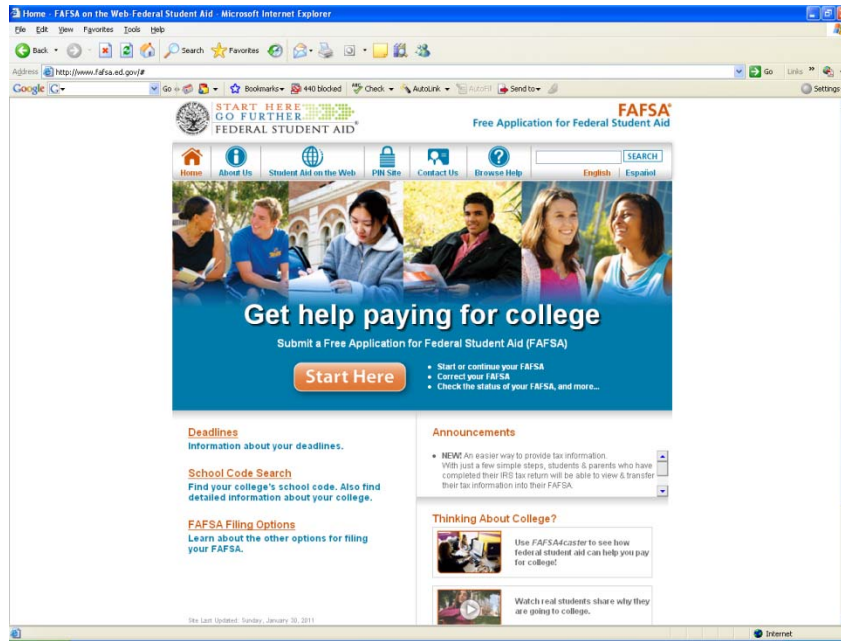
Home - FAFSA on the Web-Federal Student Aid - Microsoft Internet Explorer

File Edit View Favorites Tools Help

Back Search Favorites

Address http://www.fafsa.ed.gov/#

Go Links

Google G- Go Bookmarks 440 blocked Check AutoLink AutoFill Send to Settings

START HERE GO FURTHER FEDERAL STUDENT AID

FAFSA
Free Application for Federal Student Aid

Home | About Us | Student Aid on the Web | PIN Site | Contact Us | Browse Help

SEARCH

English | Español

Get help paying for college

Submit a Free Application for Federal Student Aid (FAFSA)

Start Here

• Start or continue your FAFSA
• Correct your FAFSA
• Check the status of your FAFSA, and more...

Deadlines
Information about your deadlines.

School Code Search
Find your college's school code. Also find detailed information about your college.

FAFSA Filing Options
Learn about the other options for filing your FAFSA.

Announcements

• NEW! An easier way to provide tax information. With just a few simple steps, students & parents who have completed their IRS tax return will be able to view & transfer their tax information into their FAFSA.

Thinking About College?

Use FAFSA4caster to see how federal student aid can help you pay for college!

Watch real students share why they are going to college.

Site Last Updated: Sunday, January 30, 2011

Internet